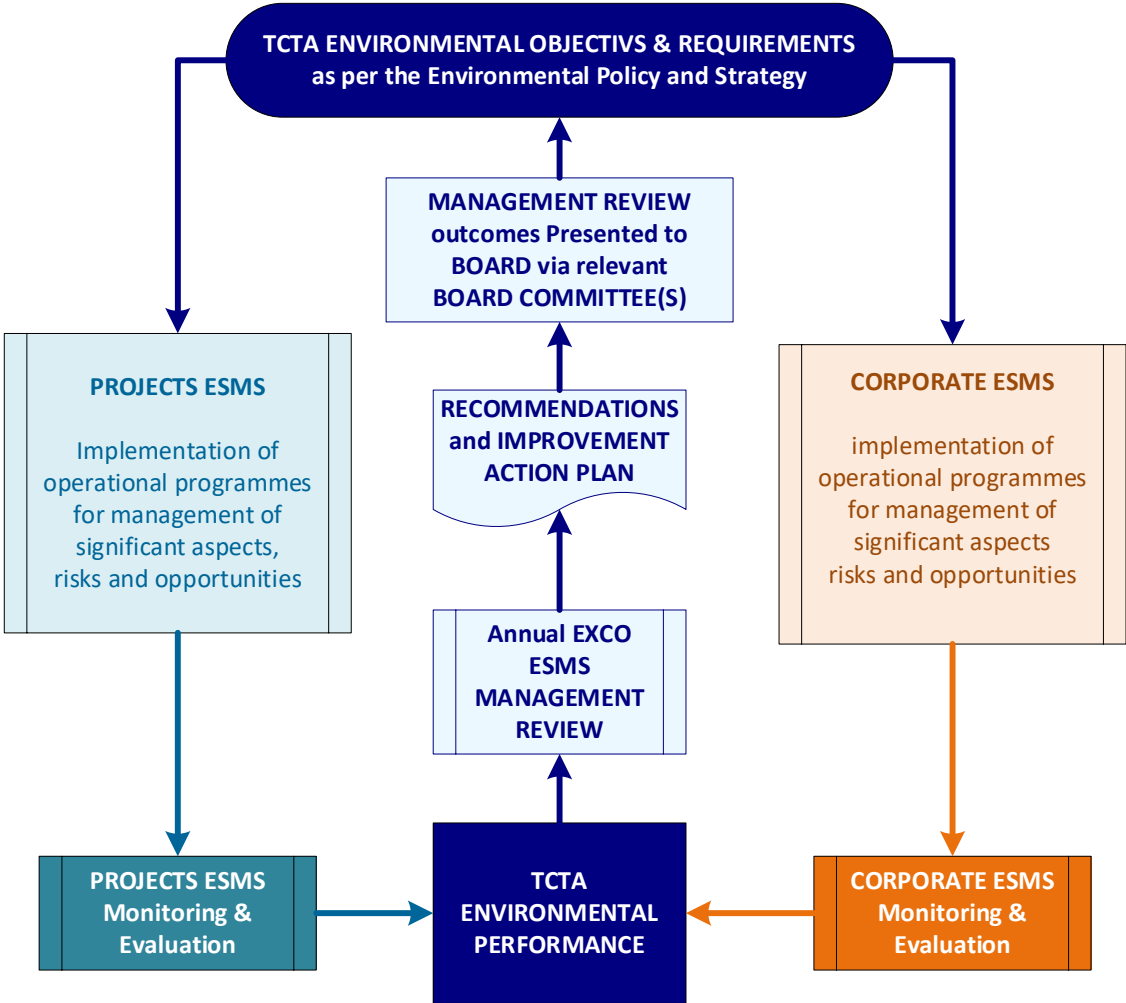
TCTA ENVIRONMENTAL OBJECTIVS & REQUIREMENTS
as per the Environmental Policy and Strategy

MANAGEMENT REVIEW outcomes Presented to BOARD via relevant BOARD COMMITTEE(S)

PROJECTS ESMS

Implementation of operational programmes for management of significant aspects, risks and opportunities

RECOMMENDATIONS and IMPROVEMENT ACTION PLAN

CORPORATE ESMS

implementation of operational programmes for management of significant aspects risks and opportunities

Annual EXCO ESMS MANAGEMENT REVIEW

PROJECTS ESMS Monitoring & Evaluation

TCTA ENVIRONMENTAL PERFORMANCE

CORPORATE ESMS Monitoring & Evaluation